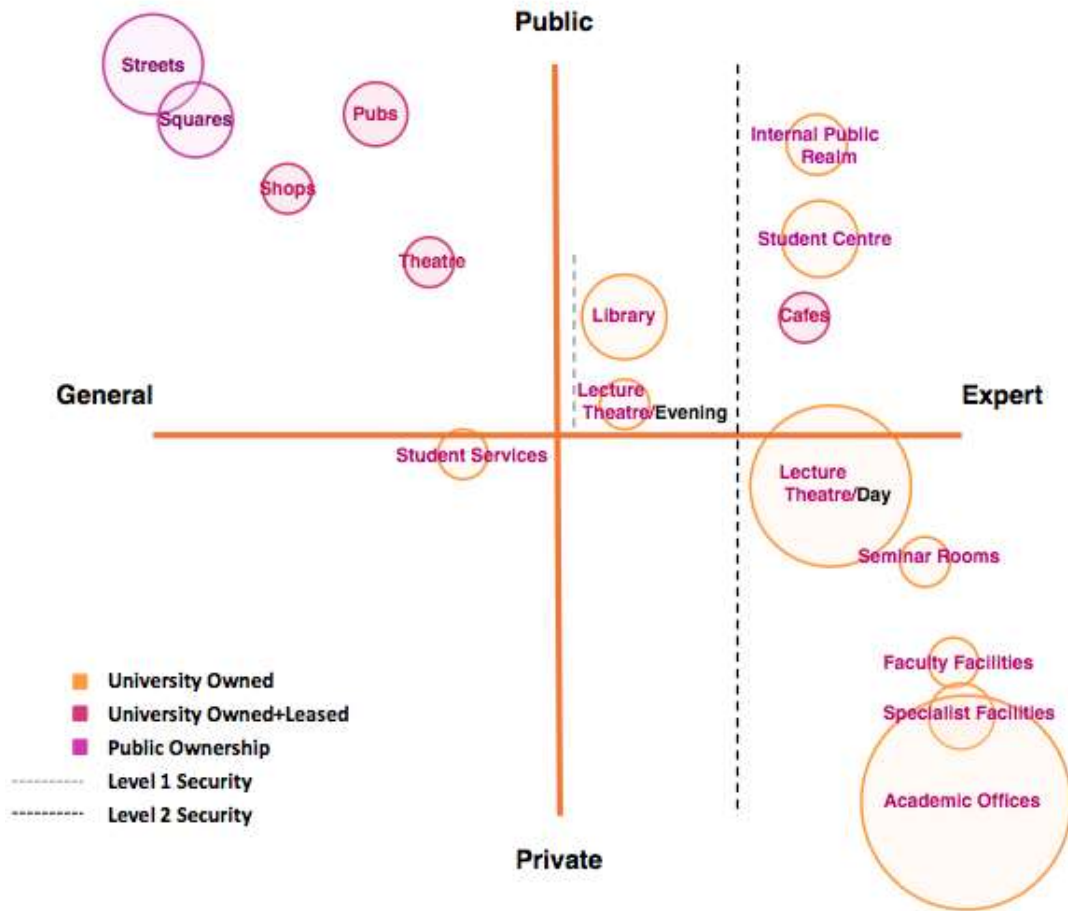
Public

Streets
Squares
Pubs
Shops
Theatre
Internal Public Realm
Student Centre
Library
Cafes

General
Lecture Theatre/Evening
Expert

Student Services
Lecture Theatre/Day
Seminar Rooms
Faculty Facilities
Specialist Facilities
Academic Offices

University Owned
University Owned+Leased
Public Ownership
Level 1 Security
Level 2 Security

Private